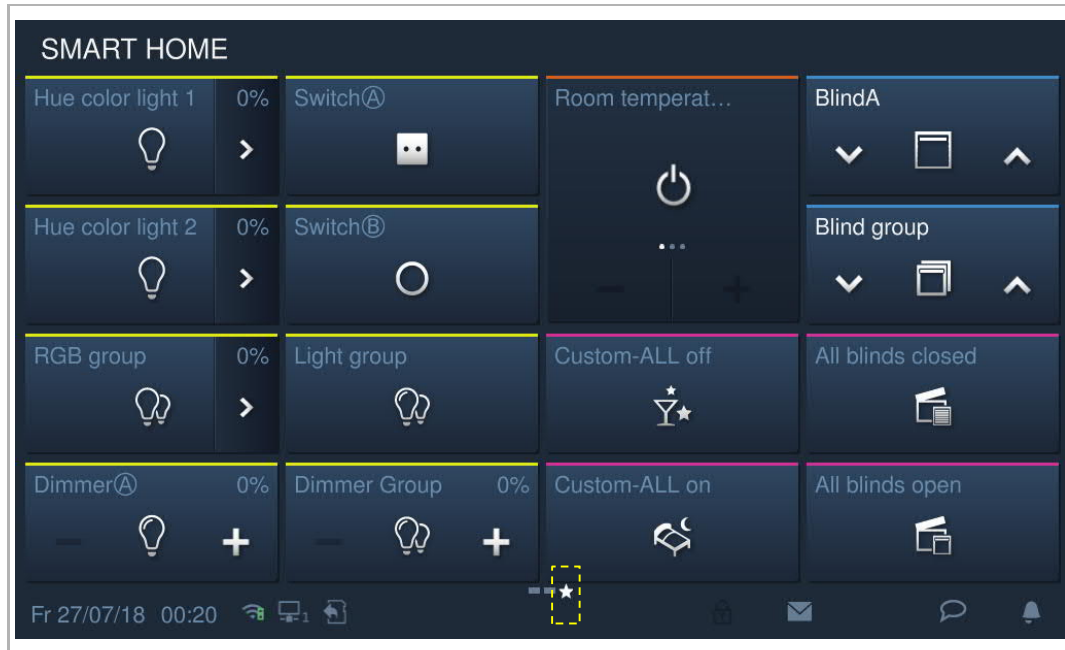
SMART HOME

Hue color light 1 0%

Switch Ⓐ

Room temperat…

BlindA

Hue color light 2 0%

Switch Ⓑ

Blind group

RGB group 0%

Light group

Custom-ALL off

All blinds closed

Dimmer Ⓐ 0%

Dimmer Group 0%

Custom-ALL on

All blinds open

Fr 27/07/18 00:20